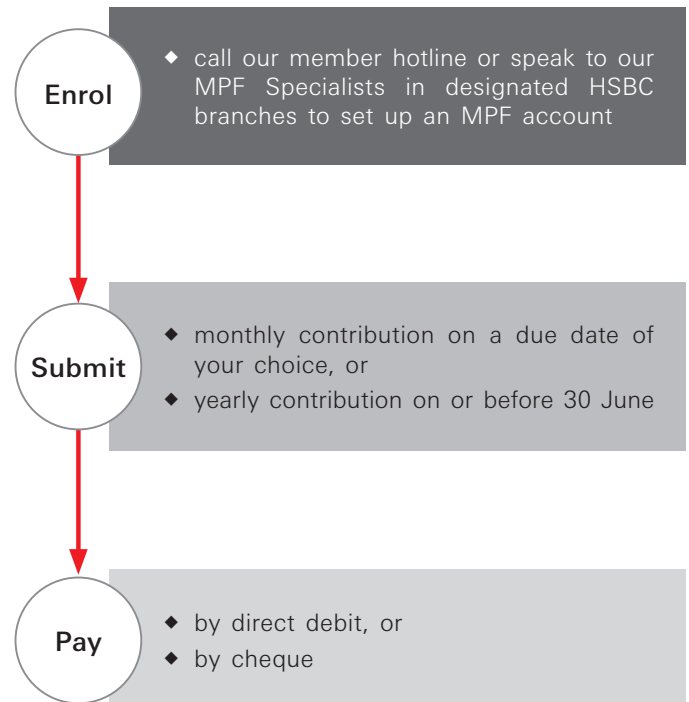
Enrol

◆ call our member hotline or speak to our MPF Specialists in designated HSBC branches to set up an MPF account

Submit

◆ monthly contribution on a due date of your choice, or
◆ yearly contribution on or before 30 June

Pay

◆ by direct debit, or
◆ by cheque